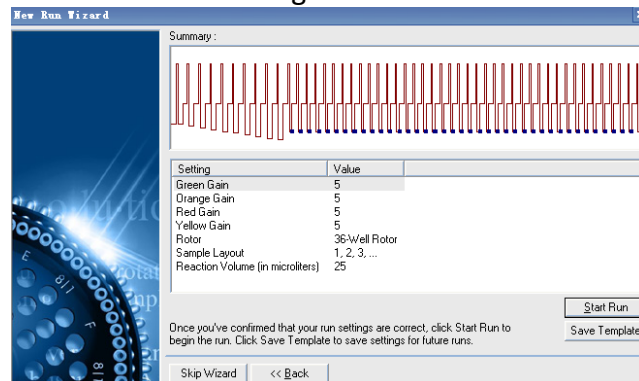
New Run Wizard

Summary :

| Setting | Value |
|---|---|
| Green Gain | 5 |
| Orange Gain | 5 |
| Red Gain | 5 |
| Yellow Gain | 5 |
| Rotor | 36-Well Rotor |
| Sample Layout | 1, 2, 3, ... |
| Reaction Volume (in microliters) | 25 |

Start Run

Once you've confirmed that your run settings are correct, click Start Run to begin the run. Click Save Template to save settings for future runs.

Save Template

Skip Wizard

<< Back